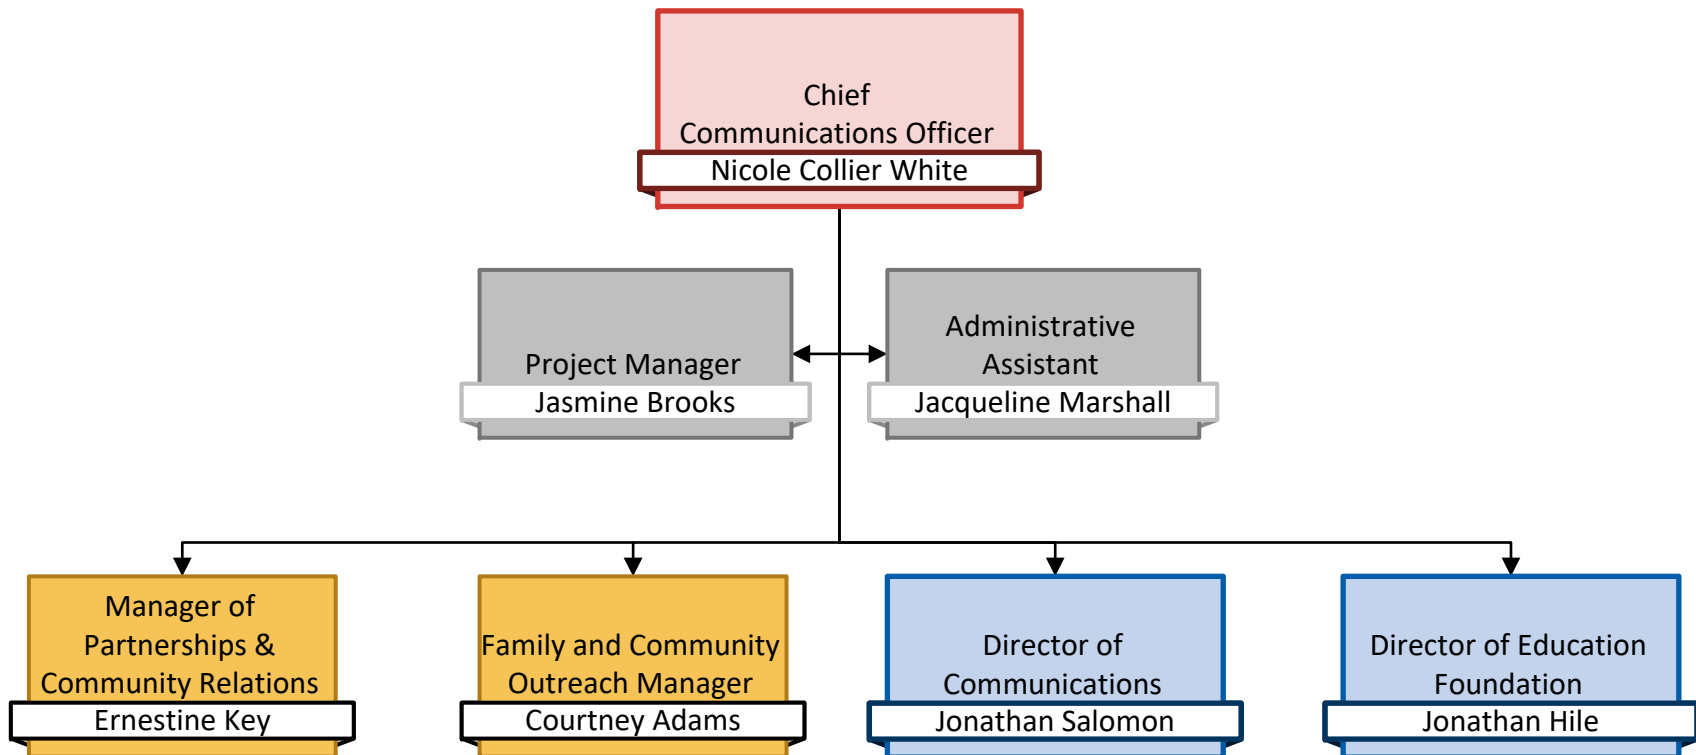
Chief
Communications Officer
Nicole Collier White

Project Manager
Jasmine Brooks

Administrative
Assistant
Jacqueline Marshall

Manager of
Partnerships &
Community Relations
Ernestine Key

Family and Community
Outreach Manager
Courtney Adams

Director of
Communications
Jonathan Salomon

Director of Education
Foundation
Jonathan Hile